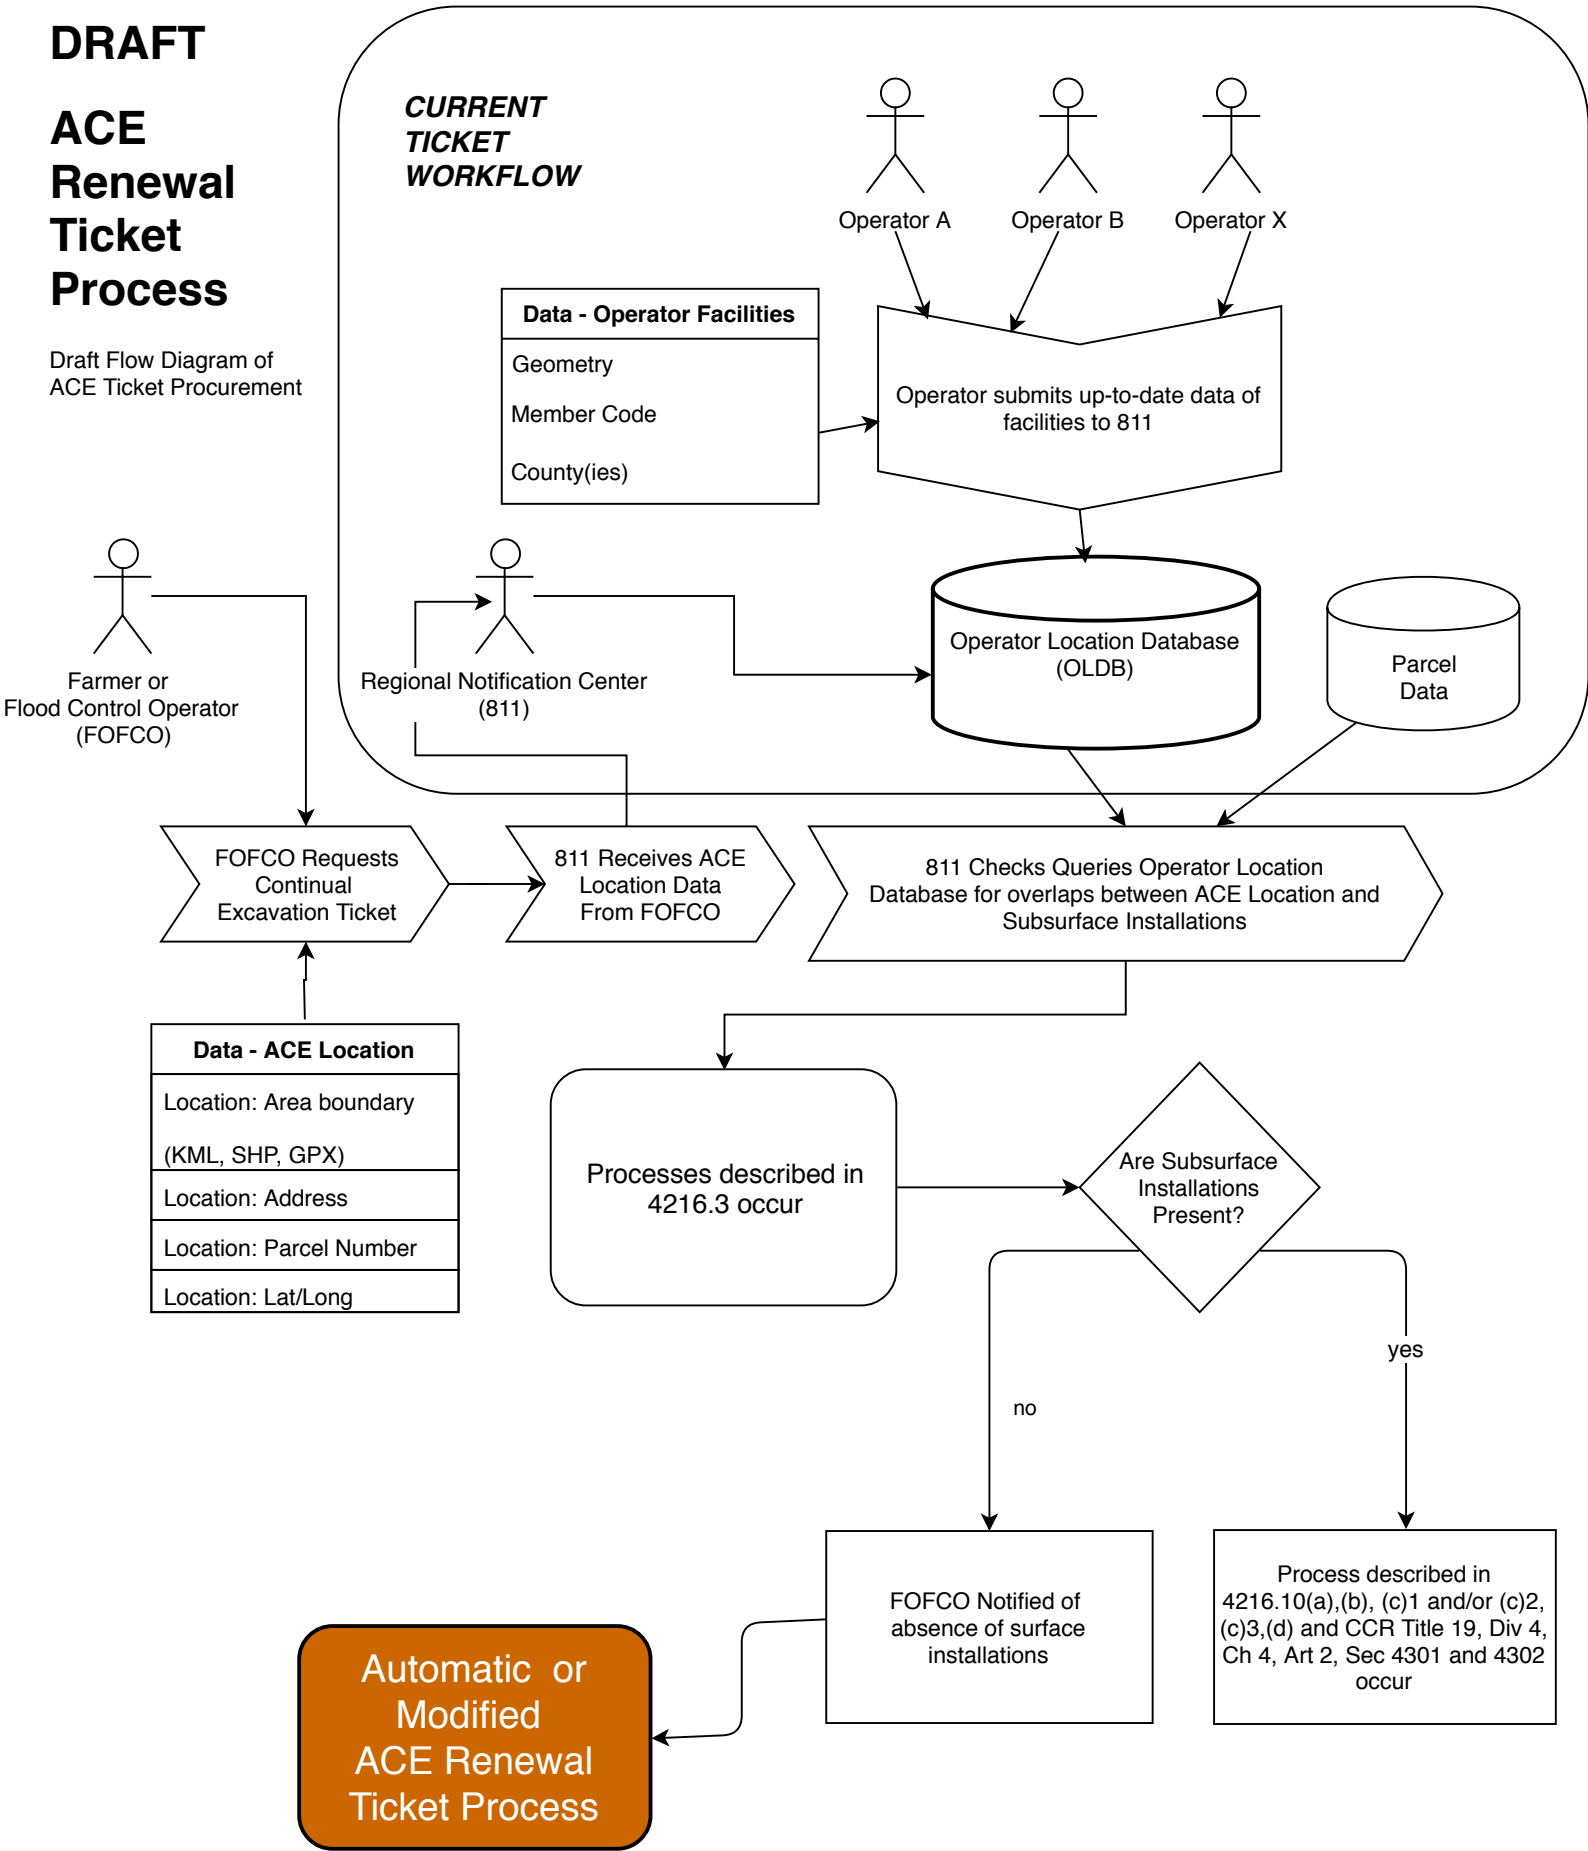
DRAFT

ACE Renewal Ticket Process

Draft Flow Diagram of ACE Ticket Procurement

CURRENT TICKET WORKFLOW

Operator A

Operator B

Operator X

| Data - Operator Facilities |
|---|
| Geometry |
| Member Code |
| County(ies) |

Operator submits up-to-date data of facilities to 811

Farmer or Flood Control Operator (FOFCO)

Regional Notification Center (811)

Operator Location Database (OLDB)

Parcel Data

FOFCO Requests Continual Excavation Ticket

811 Receives ACE Location Data From FOFCO

811 Checks Queries Operator Location Database for overlaps between ACE Location and Subsurface Installations

| Data - ACE Location |
|---|
| Location: Area boundary (KML, SHP, GPX) |
| Location: Address |
| Location: Parcel Number |
| Location: Lat/Long |

Processes described in 4216.3 occur

Are Subsurface Installations Present?

no

yes

FOFCO Notified of absence of surface installations

Process described in 4216.10(a),(b), (c)1 and/or (c)2, (c)3,(d) and CCR Title 19, Div 4, Ch 4, Art 2, Sec 4301 and 4302 occur

Automatic or Modified ACE Renewal Ticket Process